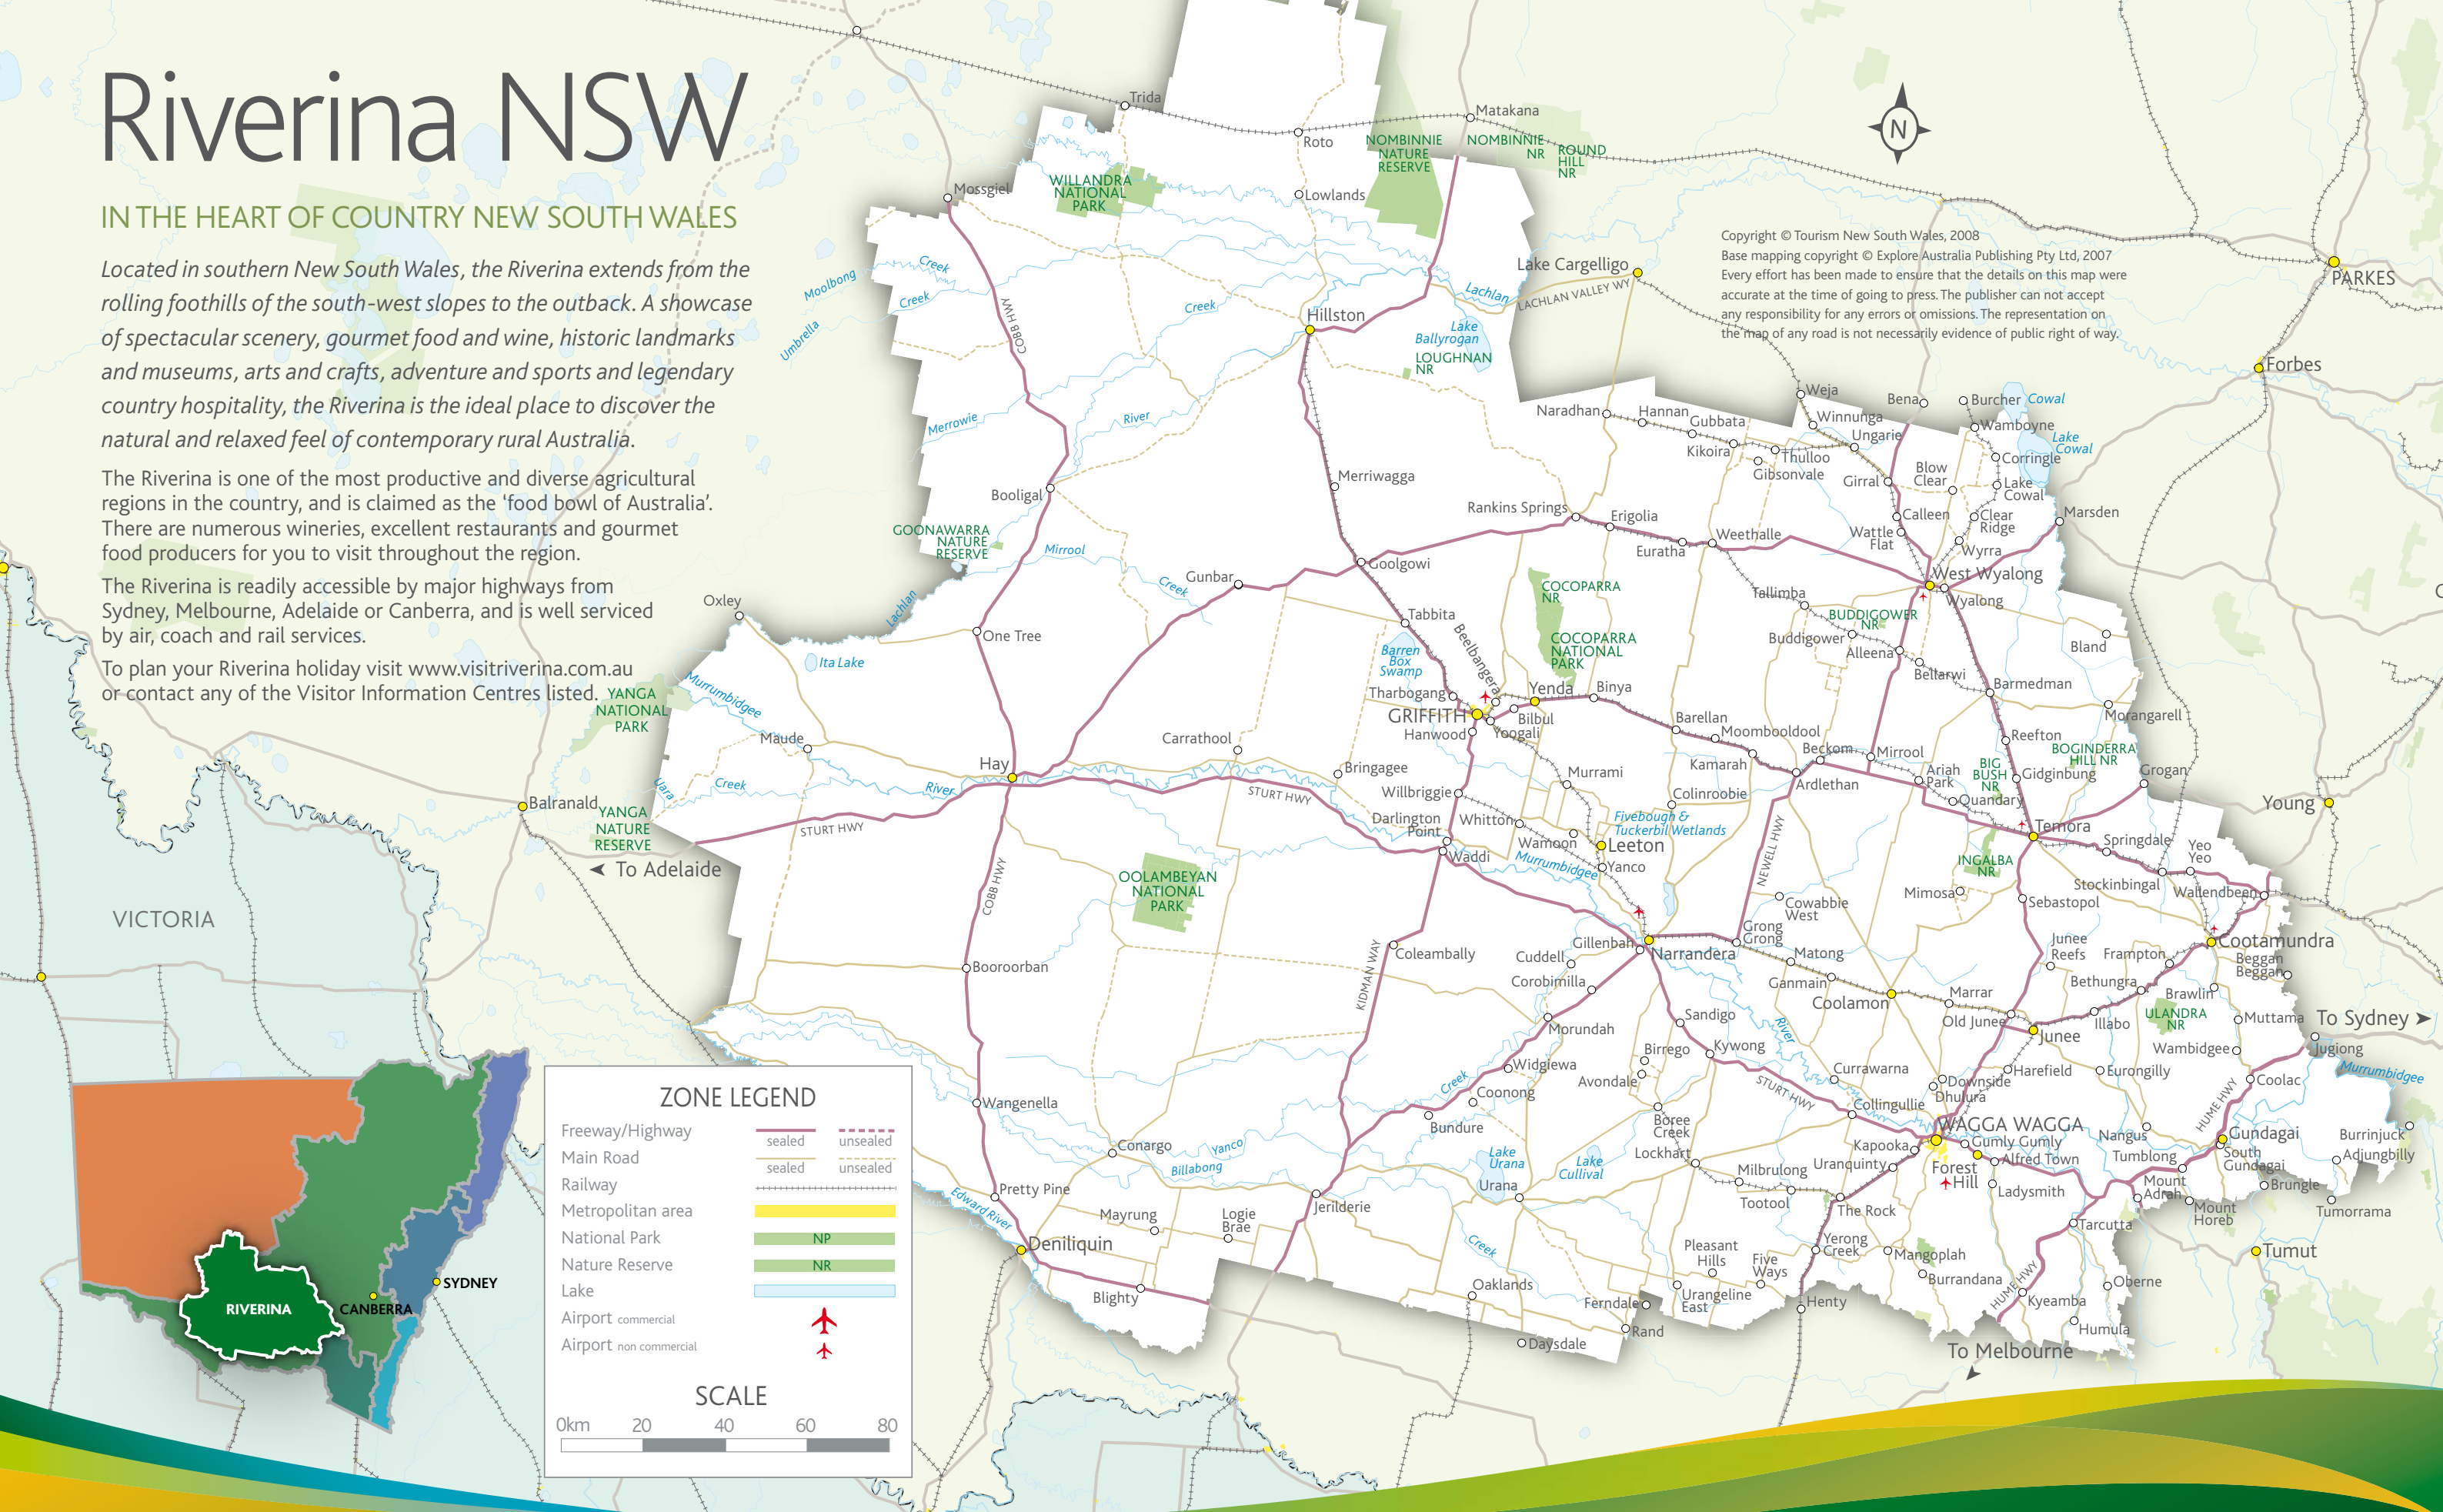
Riverina NSW

IN THE HEART OF COUNTRY NEW SOUTH WALES

Located in southern New South Wales, the Riverina extends from the rolling foothills of the south-west slopes to the outback. A showcase of spectacular scenery, gourmet food and wine, historic landmarks and museums, arts and crafts, adventure and sports and legendary country hospitality, the Riverina is the ideal place to discover the natural and relaxed feel of contemporary rural Australia.

The Riverina is one of the most productive and diverse agricultural regions in the country, and is claimed as the 'food bowl of Australia'. There are numerous wineries, excellent restaurants and gourmet food producers for you to visit throughout the region.

The Riverina is readily accessible by major highways from Sydney, Melbourne, Adelaide or Canberra, and is well serviced by air, coach and rail services.

To plan your Riverina holiday visit www.visitriverina.com.au or contact any of the Visitor Information Centres listed.

Copyright © Tourism New South Wales, 2008
Base mapping copyright © Explore Australia Publishing Pty Ltd, 2007
Every effort has been made to ensure that the details on this map were accurate at the time of going to press. The publisher can not accept any responsibility for any errors or omissions. The representation on the map of any road is not necessarily evidence of public right of way.

N

ZONE LEGEND
| | | |
|---|---|---|
| Freeway/Highway | sealed | unsealed |
| Main Road | sealed | unsealed |
| Railway | | |
| Metropolitan area | | |
| National Park | NP | |
| Nature Reserve | NR | |
| Lake | | |
| Airport commercial | | |
| Airport non commercial | | |

SCALE
0km 20 40 60 80

VICTORIA
RIVERINA
CANBERRA
SYDNEY

To Adelaide
To Sydney
To Melbourne

Trida, Roto, Lowlands, Matakana, NOMBINNIE NATURE RESERVE, NOMBINNIE NR, ROUND HILL NR, Mossgiel, WILLANDRA NATIONAL PARK, Lake Cargelligo, LACHLAN VALLEY WY, Lachlan, Hillston, Lake Ballyrogan, LOUGHNAN NR, PARKES, Forbes, Creek, Moolbong, Umbrella, COBB HWY, Merrowie, River, Booligal, GOONAWARRA NATURE RESERVE, Mirrool, Gunbar, Lachlan, Oxley, One Tree, Ita Lake, Murrumbidgee, YANGA NATIONAL PARK, Maude, Hay, Carrathool, Balranald, YANGA NATURE RESERVE, Uara, STURT HWY, Merriwagga, Goolgowi, Rankins Springs, Erigolia, Euratha, Weethalle, Naradhan, Hannan, Gubbata, Kikoira, Thulloo, Gibsonvale, Weja, Winnunga, Ungarie, Bena, Burcher, Cowal, Wamboyne, Lake Cowal, Corringle, Girral, Blow Clear, Lake Cowal, Calleen, Clear Ridge, Marsden, Wattle Flat, Wyrra, West Wyalong, Wyalong, Tallimba, BUDDIGOWER NR, Buddigower, Alleena, Bland, Bellarwi, Barmedman, Morangarell, COCOPARRA NR, COCOPARRA NATIONAL PARK, Tabbita, Beelbangera, Barren Box Swamp, Tharbogang, GRIFFITH, Hanwood, Yenda, Binya, Bilbul, Yoogali, Barellan, Moombooldool, Beckom, Mirrool, Reefton, BOGINDERRA HILL NR, Kamarah, Ardlethan, Ariah Park, BIG BUSH NR, Gidginbung, Grogan, Young, Murrami, Colinroobie, Quandary, Temora, Bringagee, Willbriggie, Darlington Point, Whitton, Fivebough & Tuckerbil Wetlands, Wamoon, Leeton, Waddi, Murrumbidgee, Yanco, NEWELL HWY, INGALBA NR, Springdale, Yeo Yeo, Stockinbingal, Wallendbeen, Mimosa, Sebastopol, OOLAMBEYAN NATIONAL PARK, COBB HWY, Booroorban, KIDMAN WAY, Coleambally, Cuddell, Gillenbah, Narrandera, Cowabbie West, Grong Grong, Matong, Junee Reefs, Frampton, Cootamundra, Beggan Beggan, Corobimilla, Ganmain, Coolamon, Bethungra, Marrar, Brawlin, ULANDRA NR, Muttama, Old Junee, Junee, Illabo, Morundah, Sandigo, Birrego, Kywong, River, Jugiong, Wambidgee, Wangenella, Widgiewa, Creek, Coonong, Avondale, Currawarna, Downside, Harefield, Eurongilly, Coolac, STURT HWY, Collingullie, Dhulura, Bundure, Boree Creek, WAGGA WAGGA, Gumly Gumly, Nangus, HUME HWY, Gundagai, Burrinjuck, Conargo, Yanco, Billabong, Lake Urana, Urana, Lake Cullivil, Lockhart, Kapooka, Uranquinty, Alfred Town, Tumblong, South Gundagai, Adjungbilly, Milbrulong, Forest Hill, Ladysmith, Mount Adrah, Brungle, Tootool, The Rock, Mount Horeb, Tumorrama, Edward River, Pretty Pine, Mayrung, Logie Brae, Jerilderie, Tarcutta, Deniliquin, Creek, Pleasant Hills, Yerong Creek, Mangoplah, Tumut, Five Ways, Burrandana, Oberne, Blighty, Oaklands, Ferndale, Urangeline East, Henty, HUME HWY, Kyeamba, Rand, Daysdale, Humula